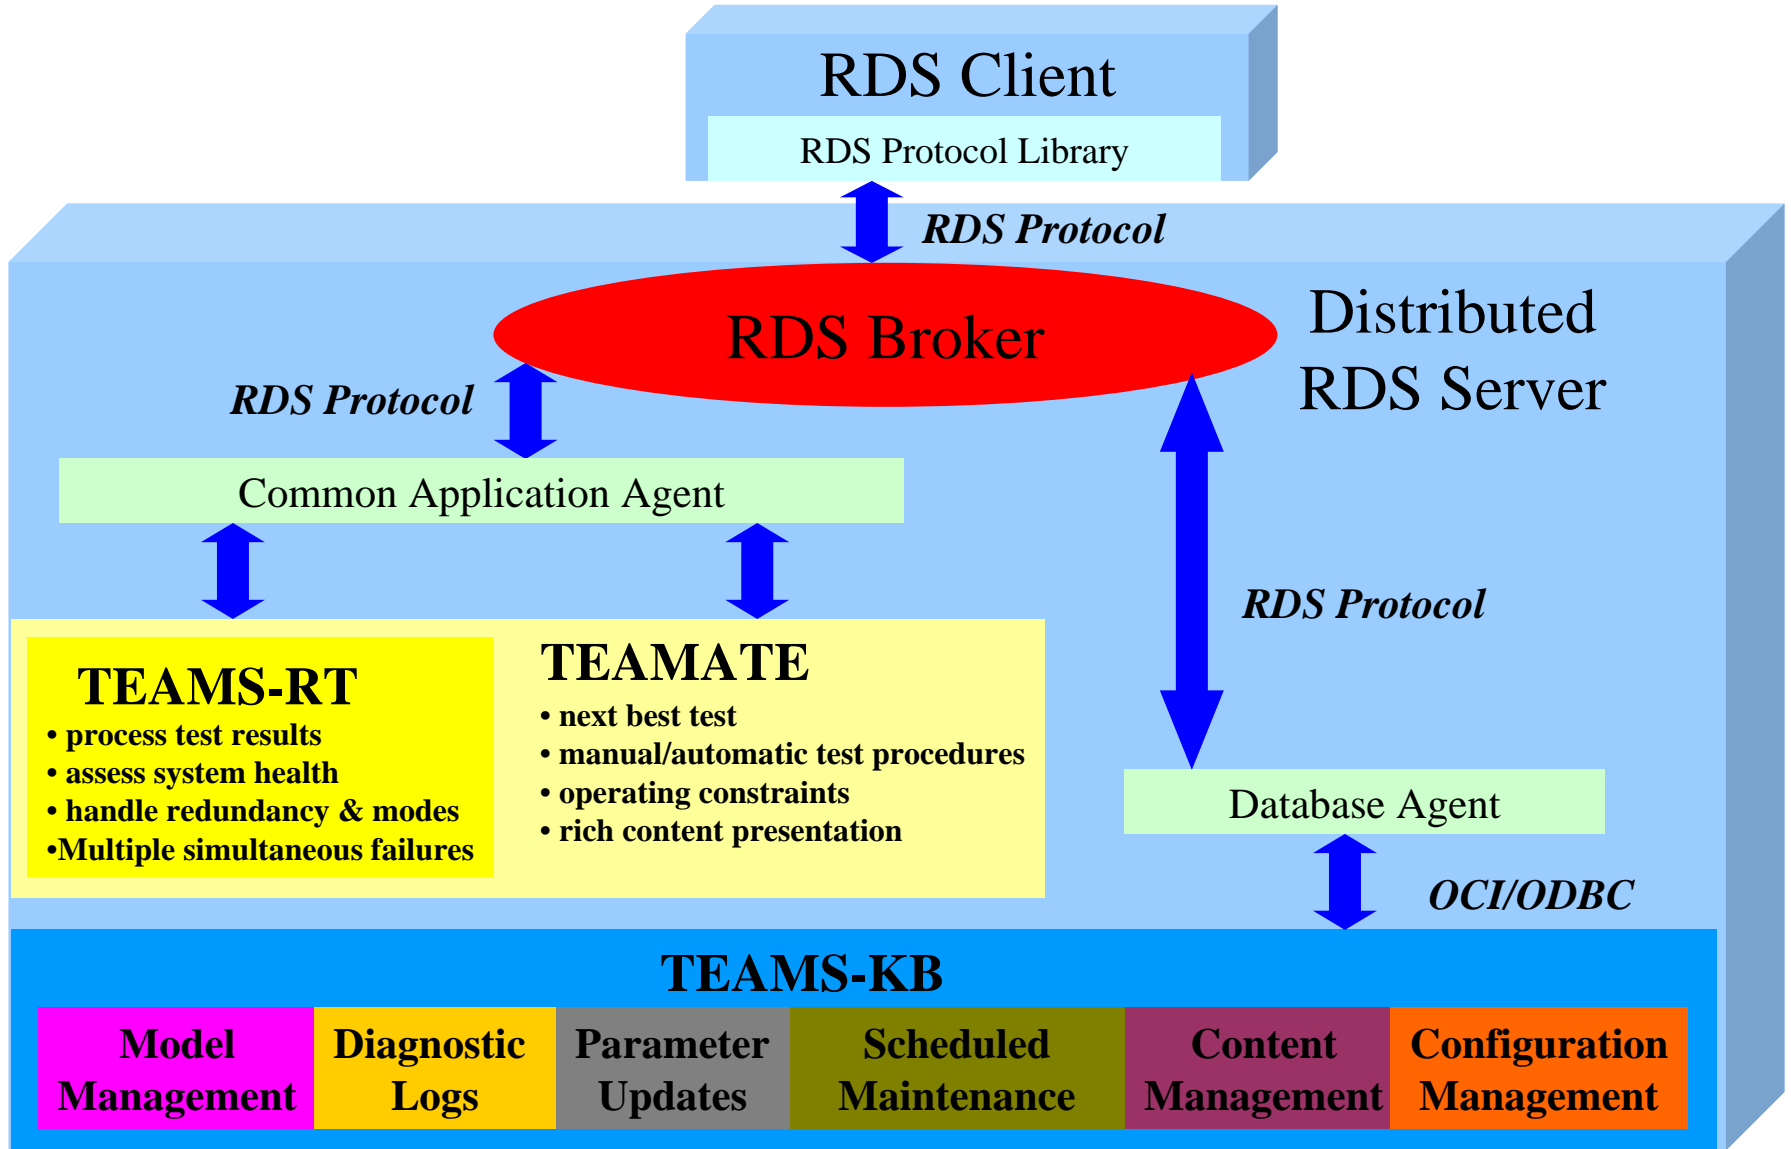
RDS Client

RDS Protocol Library

RDS Protocol

RDS Broker

Distributed RDS Server

RDS Protocol

Common Application Agent

RDS Protocol

TEAMS-RT
• process test results
• assess system health
• handle redundancy & modes
•Multiple simultaneous failures

TEAMATE
• next best test
• manual/automatic test procedures
• operating constraints
• rich content presentation

Database Agent

OCI/ODBC

TEAMS-KB

| Model Management | Diagnostic Logs | Parameter Updates | Scheduled Maintenance | Content Management | Configuration Management |